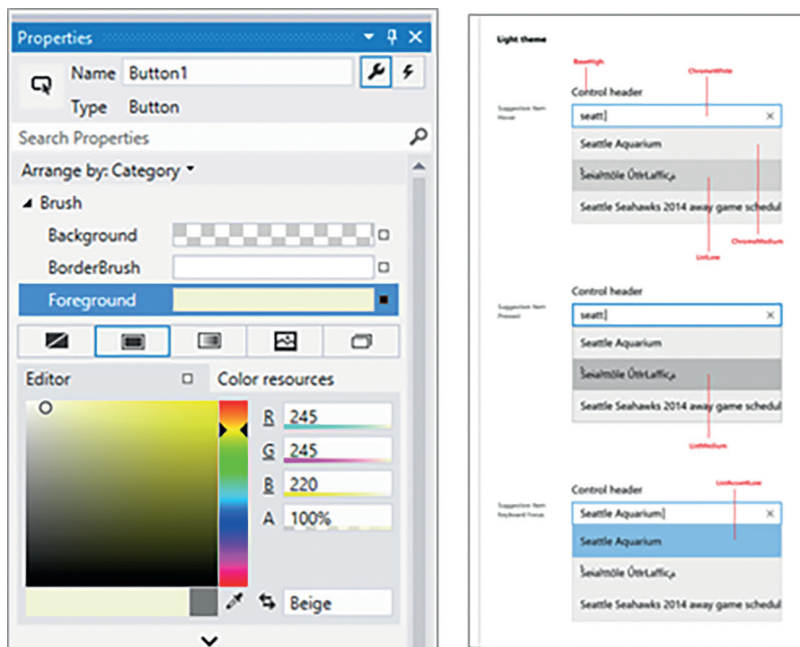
Properties

Name Button1

Type Button

Search Properties

Arrange by: Category

Brush

Background

BorderBrush

Foreground

Editor

Color resources

R 245

G 245

B 220

A 100%

Beige

Light theme

BaseHigh

ChromeWhite

Control header

Suggestion Item Hover

seatt|

Seattle Aquarium

Šeialttöle ÜttrLafficբ

Seattle Seahawks 2014 away game schedul

ChromeMedium

ListLow

Control header

Suggestion Item Pressed

seatt|

Seattle Aquarium

Šeialttöle ÜttrLafficբ

Seattle Seahawks 2014 away game schedul

ListMedium

Control header

ListAccentLow

Suggestion Item Keyboard Focus

Seattle Aquarium|

Seattle Aquarium

Šeialttöle ÜttrLafficբ

Seattle Seahawks 2014 away game schedul